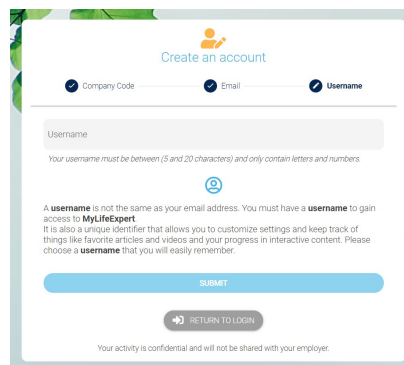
Create an account

Company Code Email Username

Username

Your username must be between (5 and 20 characters) and only contain letters and numbers.

A **username** is not the same as your email address. You must have a **username** to gain access to **MyLifeExpert**.
It is also a unique identifier that allows you to customize settings and keep track of things like favorite articles and videos and your progress in interactive content. Please choose a **username** that you will easily remember.

SUBMIT

RETURN TO LOGIN

Your activity is confidential and will not be shared with your employer.